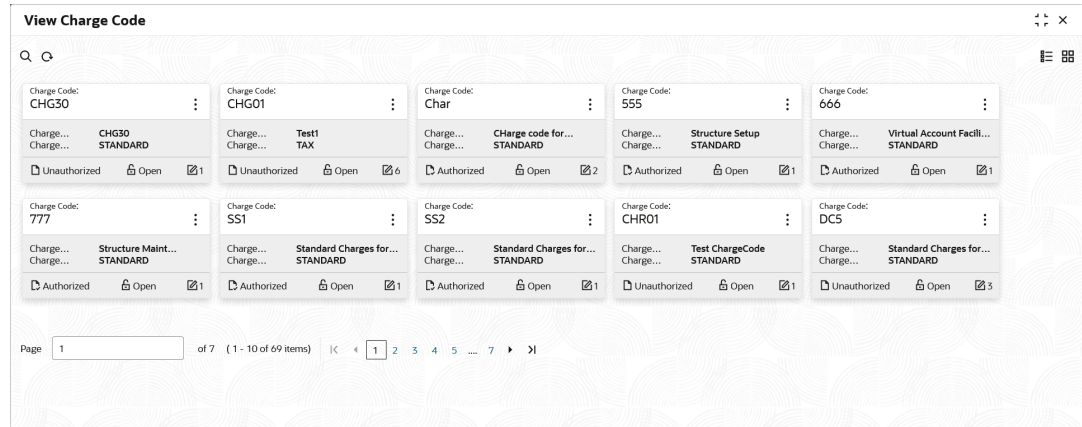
View Charge Code

Charge Code:
CHG30
Charge... CHG30
Charge... STANDARD
Unauthorized Open 1

Charge Code:
CHG01
Charge... Test1
Charge... TAX
Unauthorized Open 6

Charge Code:
Char
Charge... CHarge code for...
Charge... STANDARD
Authorized Open 2

Charge Code:
555
Charge... Structure Setup
Charge... STANDARD
Authorized Open 1

Charge Code:
666
Charge... Virtual Account Facili...
Charge... STANDARD
Authorized Open 1

Charge Code:
777
Charge... Structure Maint...
Charge... STANDARD
Authorized Open 1

Charge Code:
SS1
Charge... Standard Charges for...
Charge... STANDARD
Authorized Open 1

Charge Code:
SS2
Charge... Standard Charges for...
Charge... STANDARD
Authorized Open 1

Charge Code:
CHR01
Charge... Test ChargeCode
Charge... STANDARD
Unauthorized Open 1

Charge Code:
DC5
Charge... Standard Charges for...
Charge... STANDARD
Unauthorized Open 3

Page 1 of 7 (1 - 10 of 69 items) |< < 1 2 3 4 5 .... 7 > >|